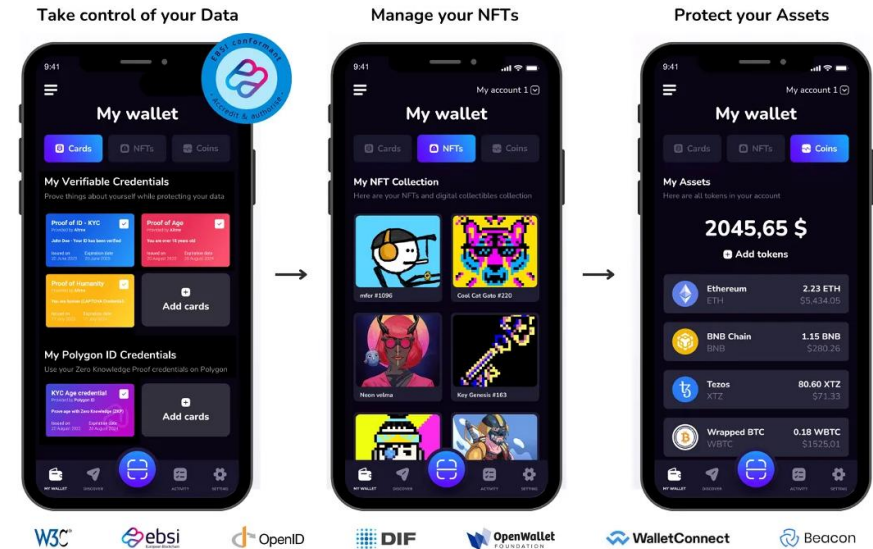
Take control of your Data

EBSI conformant
Accredit & Onboard

9:41

My wallet

Cards NFTs Coins

My Verifiable Credentials
Prove things about yourself while protecting your data

Proof of ID - KYC
Provided by Altme
John Doe - Your ID has been verified
Issued on 20 June 2023
Expiration date 20 June 2024

Proof of Age
Provided by Altme
You are over 18 years old
Issued on 20 August 2023
Expiration date 20 August 2024

Proof of Humanity
Provided by Altme
You have been CAPTCHA Validated
Issued on 20 August 2023
Expiration date 20 August 2024

Add cards

My Polygon ID Credentials
Use your Zero Knowledge Proof credentials on Polygon

KYC Age credential
Provided by Polygon ID
Prove age with Zero Knowledge (ZKP)
Issued on 20 August 2023
Expiration date 20 August 2024

Add cards

MY WALLET DISCOVER ACTIVITY SETTING

Manage your NFTs

9:41

My account 1

My wallet

Cards NFTs Coins

My NFT Collection
Here are your NFTs and digital collectibles collection

mfer #1096
Cool Cat Gato #220
Neon velma
Key Genesis #163

MY WALLET DISCOVER ACTIVITY SETTING

Protect your Assets

9:41

My account 1

My wallet

Cards NFTs Coins

My Assets
Here are all tokens in your account

2045,65 $

Add tokens

Ethereum ETH 2.23 ETH $5,434.05
BNB Chain BNB 1.15 BNB $280.26
Tezos XTZ 80.60 XTZ $71.33
Wrapped BTC WBTC 0.18 WBTC $1525,01

MY WALLET DISCOVER ACTIVITY SETTING

W3C ebsi European Blockchain OpenID DIF OpenWallet FOUNDATION WalletConnect Beacon